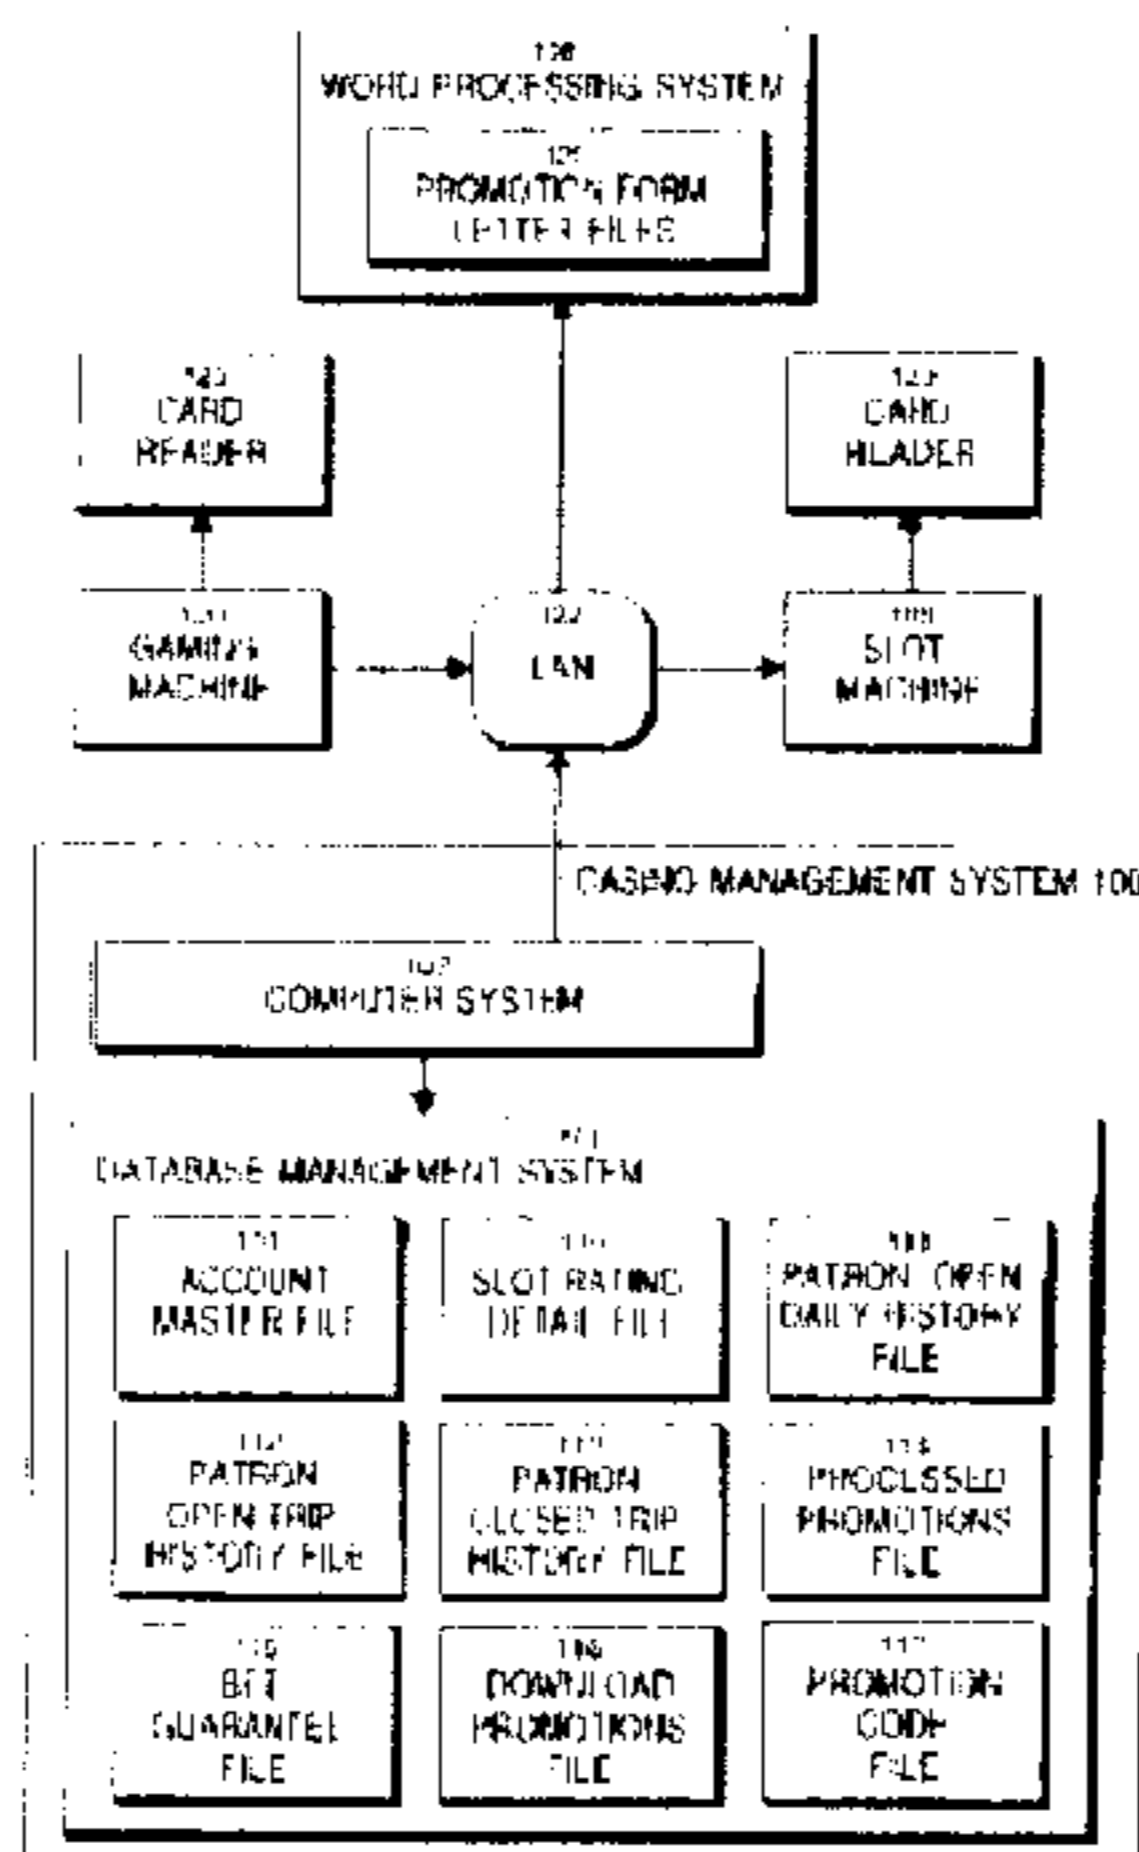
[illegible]
WORD PROCESSING SYSTEM

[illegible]
PROMOTION FORM
LETTER FILES

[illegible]
CARD
READER

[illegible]
CARD
READER

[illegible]
GAMING
MACHINE

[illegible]
LAN

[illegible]
SLOT
MACHINE

CASINO MANAGEMENT SYSTEM 100

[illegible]
COMPUTER SYSTEM

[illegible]
DATABASE MANAGEMENT SYSTEM

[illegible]
ACCOUNT
MASTER FILE

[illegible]
SLOT RATING
DETAIL FILE

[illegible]
PATRON OPEN
DAILY HISTORY
FILE

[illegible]
PATRON
OPEN TRIP
HISTORY FILE

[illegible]
PATRON
CLOSED TRIP
HISTORY FILE

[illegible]
PROCESSED
PROMOTIONS
FILE

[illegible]
BET
GUARANTEE
FILE

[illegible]
DOWNLOAD
PROMOTIONS
FILE

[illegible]
PROMOTION
CODE
FILE